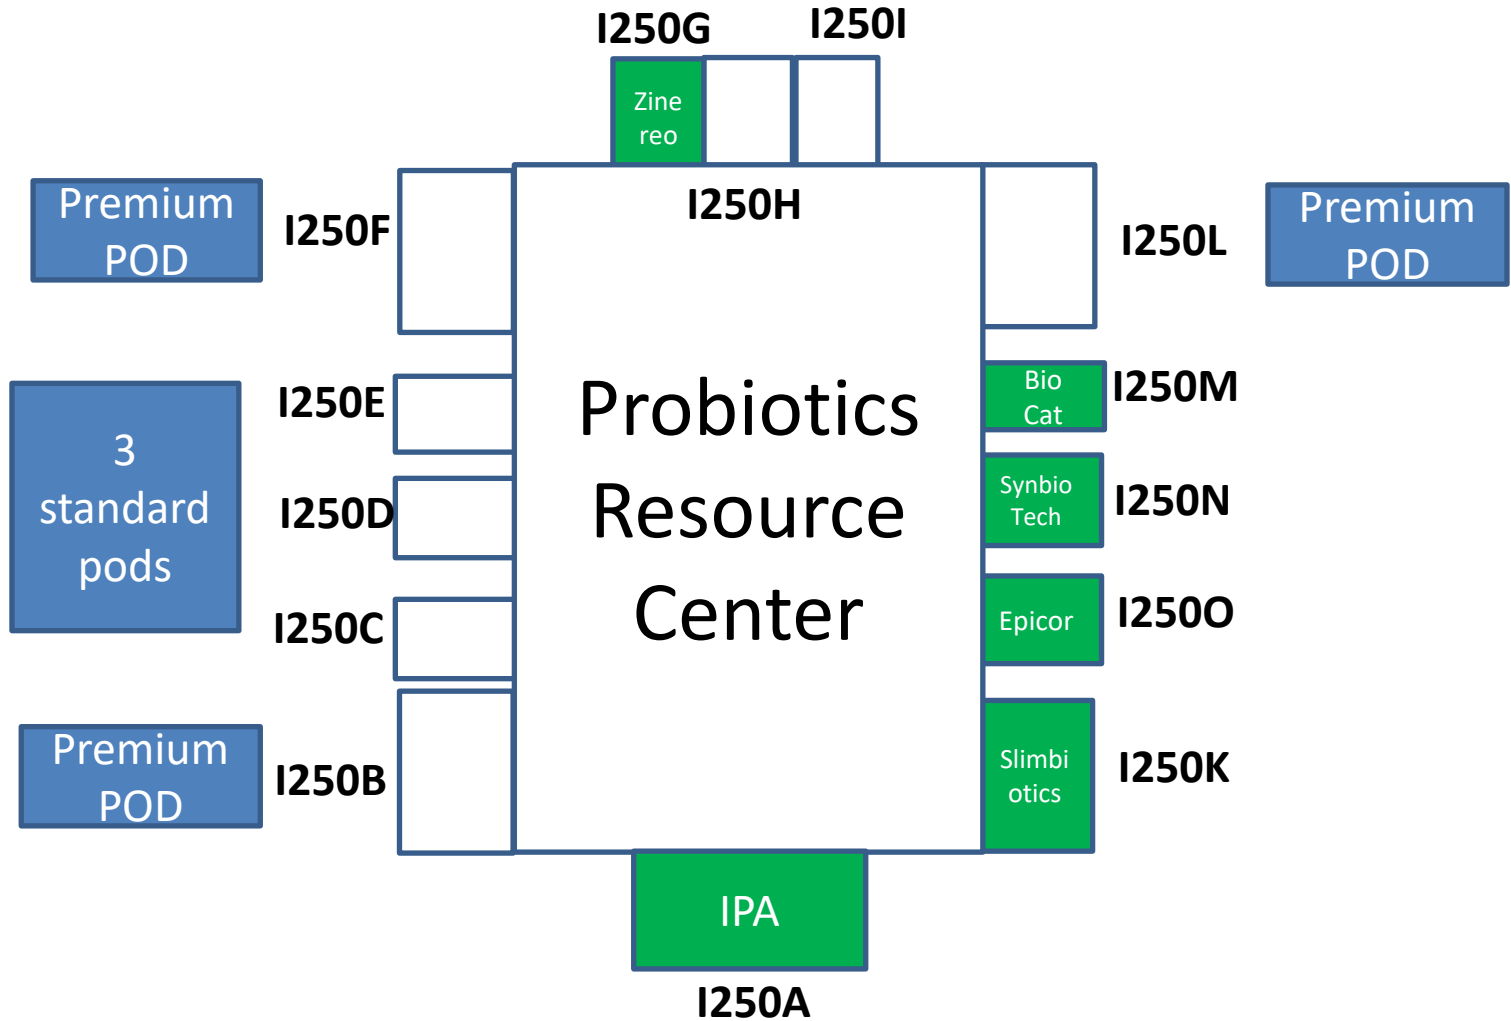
I250G

I250I

Zine reo

Premium POD

I250F

I250H

I250L

Premium POD

I250E

Probiotics Resource Center

Bio Cat

I250M

3 standard pods

I250D

Synbio Tech

I250N

I250C

Epicor

I250O

Premium POD

I250B

Slimbi otics

I250K

IPA

I250A